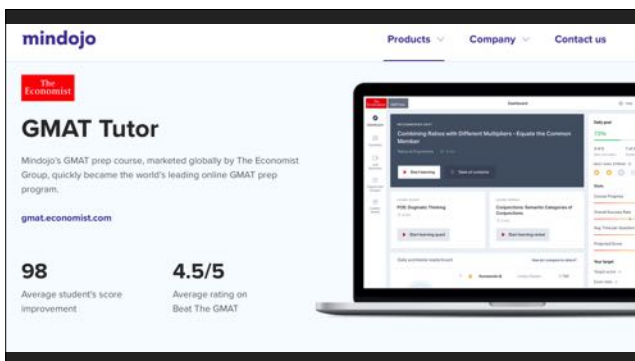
mindojo

Products Company Contact us

The Economist

GMAT Tutor

Mindojo's GMAT prep course, marketed globally by The Economist Group, quickly became the world's leading online GMAT prep program.

gmat.economist.com

98
Average student's score improvement

4.5/5
Average rating on Beat The GMAT

Dashboard

Combining Ratios with Different Multipliers - Equate the Common Member

Start learning

POE Diagnostic Thinking

Conjunctions: Semantic Categories of Conjunctions

Daily goal

73%